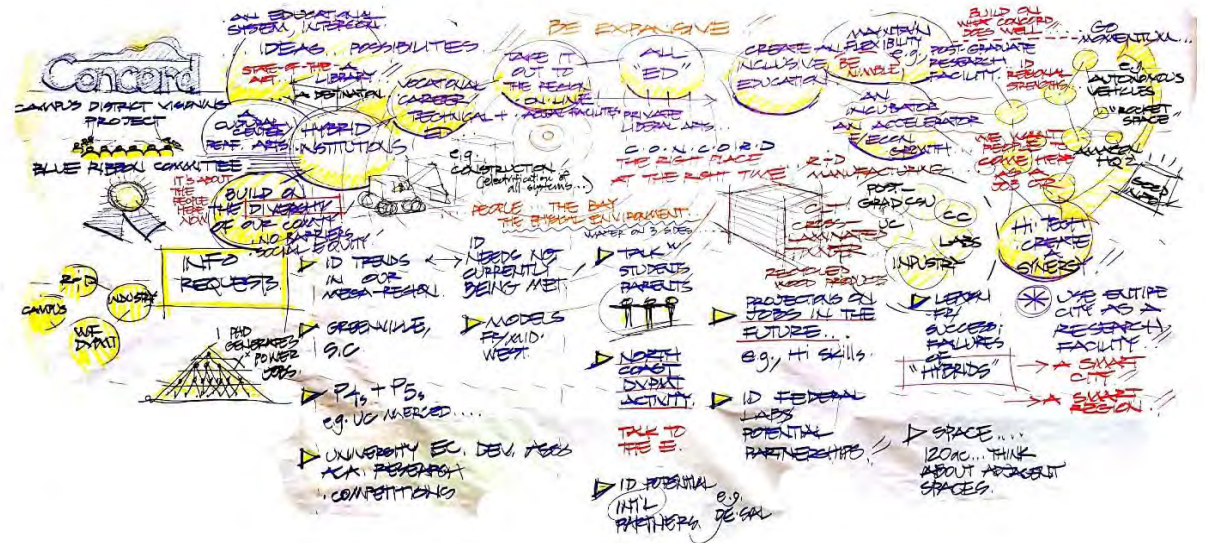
Concord
CAMPUS DISTRICT VISIONING PROJECT
BLUE RIBBON COMMITTEE

AN EDUCATIONAL SYSTEM, INTERCONN...
IDEAS... POSSIBILITIES
STATE-OF-THE-ART
LIBRARY DESTINATION
CULTURAL CENTER PERF. ARTS
HYBRID INSTITUTIONS
VOCATIONAL CAREER TECHNICAL + ED
TAKE IT OUT TO THE REGION ON-LINE
BE EXPANSIVE
ALL "ED"
PRIVATE LIBERAL ARTS
CREATE AN INCLUSIVE EDUCATION
MAXIMUM FLEXIBILITY e.g. BE NIMBLE
POST-GRADUATE RESEARCH FACILITY
BUILD ON WHAT CONCORD DOES WELL
GO MOMENTUM...
e.g. AUTONOMOUS VEHICLES
"ROCKET SPACE"
AMAZON HQ 2
ID REGIONAL STRENGTHS
AN INCUBATOR AN ACCELERATOR ECON GROWTH
WE WANT PEOPLE TO COME HERE AS A JOB CTR.
IT'S ABOUT THE PEOPLE HERE NOW!
BUILD ON THE DIVERSITY OF OUR COMM. NO BARRIERS SOCIAL EQUITY
e.g. CONSTRUCTION (electrification of all systems...)
C.O.N.C.O.R.D THE RIGHT PLACE AT THE RIGHT TIME
R+D MANUFACTURING
PEOPLE... THE BAY THE PHYSICAL ENVIRONMENT
WATER ON 3 SIDES
CREATE INNOVATION
RECYCLED WOOD PRODUCTS
POST-GRAD CSU
UC
CC
LABS
INDUSTRY
HI TECH CREATE SYNERGY
R+D
CAMPUS
INDUSTRY
WF DVPMT
INFO REQUESTS
ID TRENDS IN OUR MEGA-REGION
ID NEEDS NOT CURRENTLY BEING MET
TALK W/ STUDENTS PARENTS
PROJECTIONS ON JOBS IN THE FUTURE... e.g. Hi skills
LEARN FR SUCCESS, FAILURES OF "HYBRIDS"
USE ENTIRE CITY AS A RESEARCH FACILITY
A SMART CITY
A SMART REGION
1 PHD GENERATES X POWER JOBS
GREENVILLE, S.C
MODELS FR MID WEST
NORTH COAST DVPMT ACTIVITY
TALK TO THE E.
ID FEDERAL LABS POTENTIAL PARTNERSHIPS
$P_3s + P_5s$ e.g. UC MERCED....
UNIVERSITY EC. DEV. AGGS AKA RESEARCH COMPETITIONS
ID POTENTIAL INT'L PARTNERS e.g. DE SAL
SPACE... 120ac... THINK ABOUT ADJACENT SPACES.